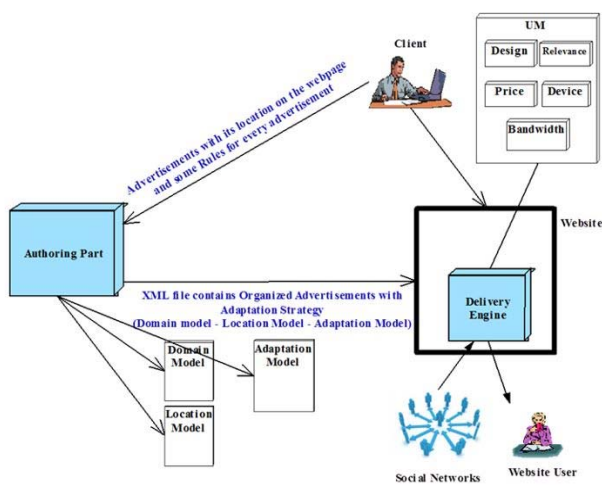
UM

Design

Relevance

Price

Device

Bandwidth

Client

Advertisements with its location on the webpage and some Rules for every advertisement

Authoring Part

Website

XML file contains Organized Advertisements with Adaptation Strategy (Domain model - Location Model - Adaptation Model)

Delivery Engine

Domain Model

Adaptation Model

Location Model

Social Networks

Website User